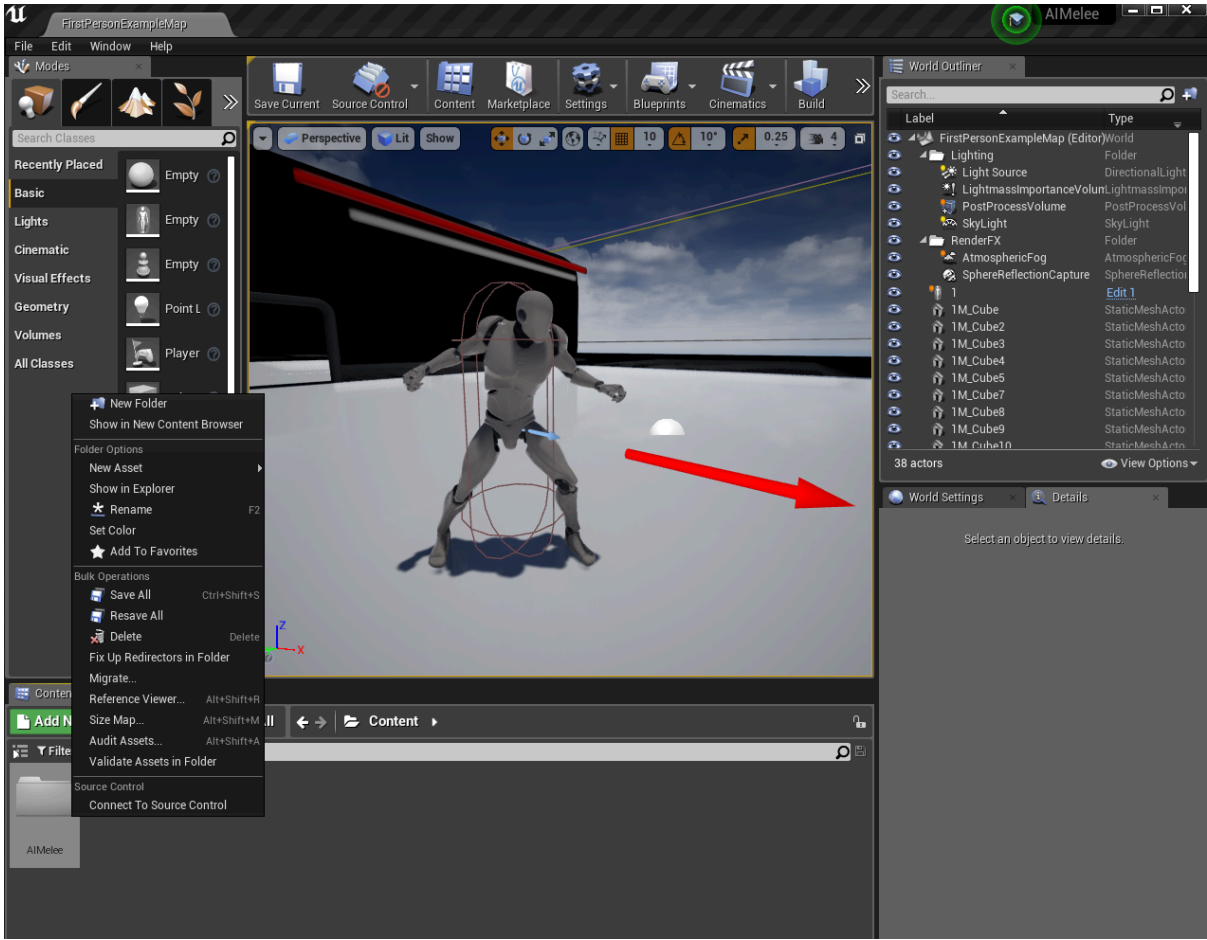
FirstPersonExampleMap
AIMelee
File Edit Window Help
Modes
Search Classes
Recently Placed
Basic
Lights
Cinematic
Visual Effects
Geometry
Volumes
All Classes
Empty
Empty
Empty
Point L
Player
Save Current
Source Control
Content
Marketplace
Settings
Blueprints
Cinematics
Build
Perspective
Lit
Show
10
10°
0.25
4
World Outliner
Search...
Label
Type
FirstPersonExampleMap (Editor) World
Lighting Folder
Light Source DirectionalLight
LightmassImportanceVolum LightmassImpor
PostProcessVolume PostProcessVol
SkyLight SkyLight
RenderFX Folder
AtmosphericFog AtmosphericFog
SphereReflectionCapture SphereReflectio
1 Edit 1
1M_Cube StaticMeshActo
1M_Cube2 StaticMeshActo
1M_Cube3 StaticMeshActo
1M_Cube4 StaticMeshActo
1M_Cube5 StaticMeshActo
1M_Cube7 StaticMeshActo
1M_Cube8 StaticMeshActo
1M_Cube9 StaticMeshActo
1M_Cube10 StaticMeshActo
38 actors
View Options
World Settings
Details
Select an object to view details.
New Folder
Show in New Content Browser
Folder Options
New Asset
Show in Explorer
Rename F2
Set Color
Add To Favorites
Bulk Operations
Save All Ctrl+Shift+S
Resave All
Delete Delete
Fix Up Redirectors in Folder
Migrate...
Reference Viewer... Alt+Shift+R
Size Map... Alt+Shift+M
Audit Assets... Alt+Shift+A
Validate Assets in Folder
Source Control
Connect To Source Control
Conten
Add N
Filte
Content
AIMelee